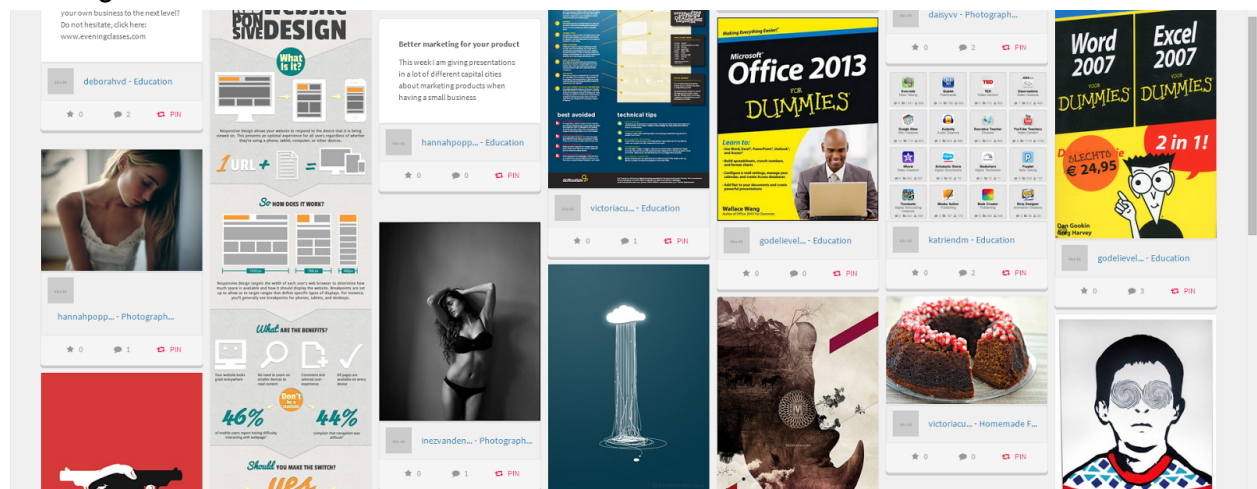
your own business to the next level? Do not hesitate, click here: www.eveningclasses.com

deborahvd - Education

0 2 PIN

hannahpopp... - Photograph...

0 1 PIN

Website
DESIGN

What is it?

1 URL +

So HOW DOES IT WORK?

What ARE THE BENEFITS?

46%

44%

Don't be a statistic

Should YOU MAKE THE SWITCH?

Better marketing for your product

This week I am giving presentations in a lot of different capital cities about marketing products when having a small business

hannahpopp... - Education

0 0 PIN

inezvanden... - Photograph...

0 1 PIN

best avoided

technical tips

victoriacu... - Education

0 1 PIN

Making Everything Easier!

Microsoft Office 2013 FOR DUMMIES

Wallace Wang

godelievel... - Education

0 0 PIN

daisyvv - Photograph...

0 2 PIN

katriendm - Education

0 2 PIN

victoriacu... - Homemade F...

0 0 PIN

Word 2007 VOOR DUMMIES

Excel 2007 VOOR DUMMIES

2 in 1!

SLECHTS € 24,95

Dan Gookin
Greg Harvey

godelievel... - Education

0 3 PIN